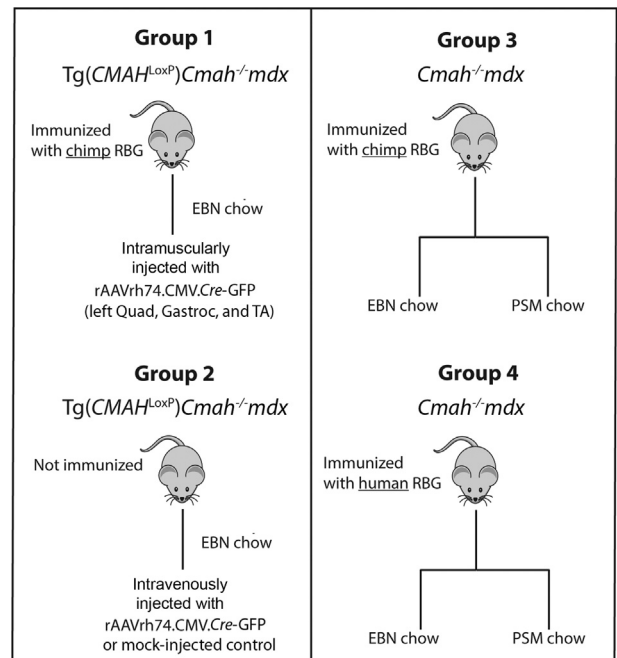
Group 1

Tg($CMAH^{LoxP}$)$Cmah^{-/-}mdx$

Immunized with chimp RBG

EBN chow

Intramuscularly injected with rAAVrh74.CMV.Cre-GFP (left Quad, Gastroc, and TA)

Group 2

Tg($CMAH^{LoxP}$)$Cmah^{-/-}mdx$

Not immunized

EBN chow

Intravenously injected with rAAVrh74.CMV.Cre-GFP or mock-injected control

Group 3

$Cmah^{-/-}mdx$

Immunized with chimp RBG

EBN chow

PSM chow

Group 4

$Cmah^{-/-}mdx$

Immunized with human RBG

EBN chow

PSM chow